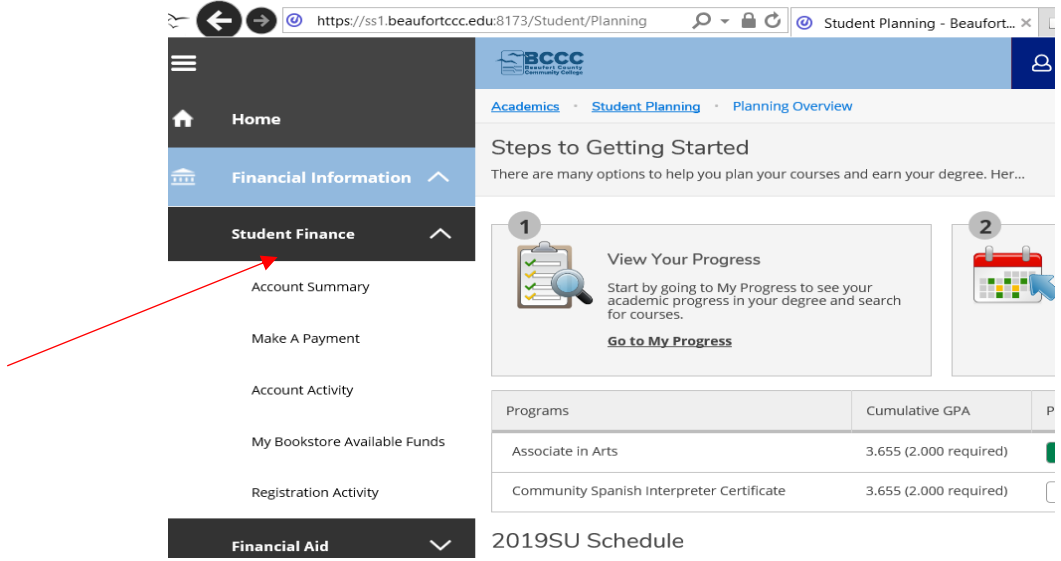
https://ss1.beaufortccc.edu:8173/Student/Planning

Student Planning - Beaufort... ×

Home

Financial Information

Student Finance

Account Summary

Make A Payment

Account Activity

My Bookstore Available Funds

Registration Activity

Financial Aid

BCCC Beaufort County Community College

Academics • Student Planning • Planning Overview

Steps to Getting Started

There are many options to help you plan your courses and earn your degree. Her...

1

View Your Progress

Start by going to My Progress to see your academic progress in your degree and search for courses.

Go to My Progress

2

| Programs | Cumulative GPA | P |
|---|---|---|
| Associate in Arts | 3.655 (2.000 required) | |
| Community Spanish Interpreter Certificate | 3.655 (2.000 required) | |

2019SU Schedule